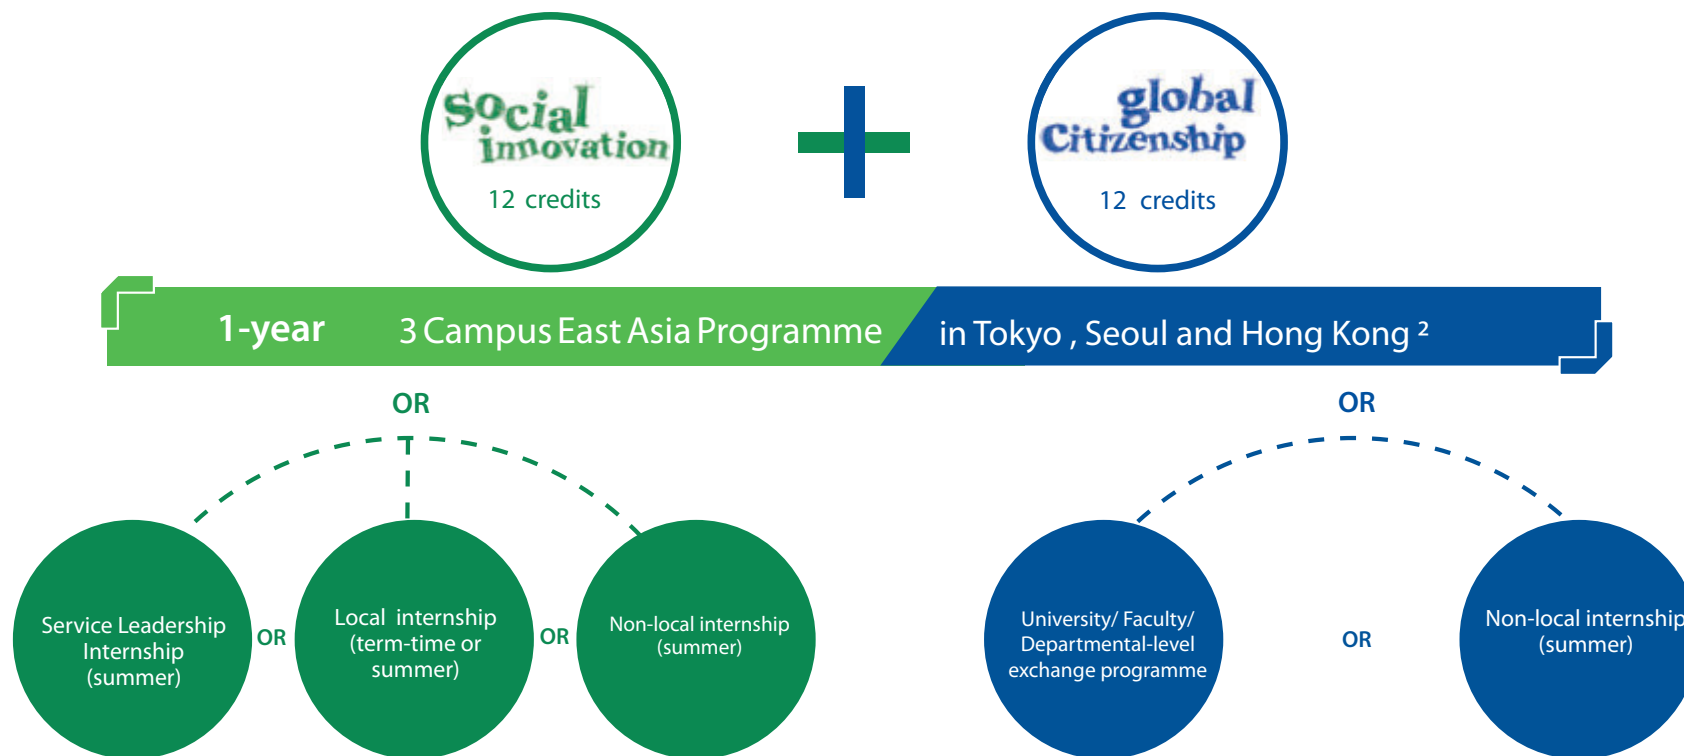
Social innovation
12 credits

global Citizenship
12 credits

1-year 3 Campus East Asia Programme in Tokyo , Seoul and Hong Kong ²

OR

OR

Service Leadership Internship (summer)

OR

Local internship (term-time or summer)

OR

Non-local internship (summer)

University/ Faculty/ Departmental-level exchange programme

OR

Non-local internship (summer)